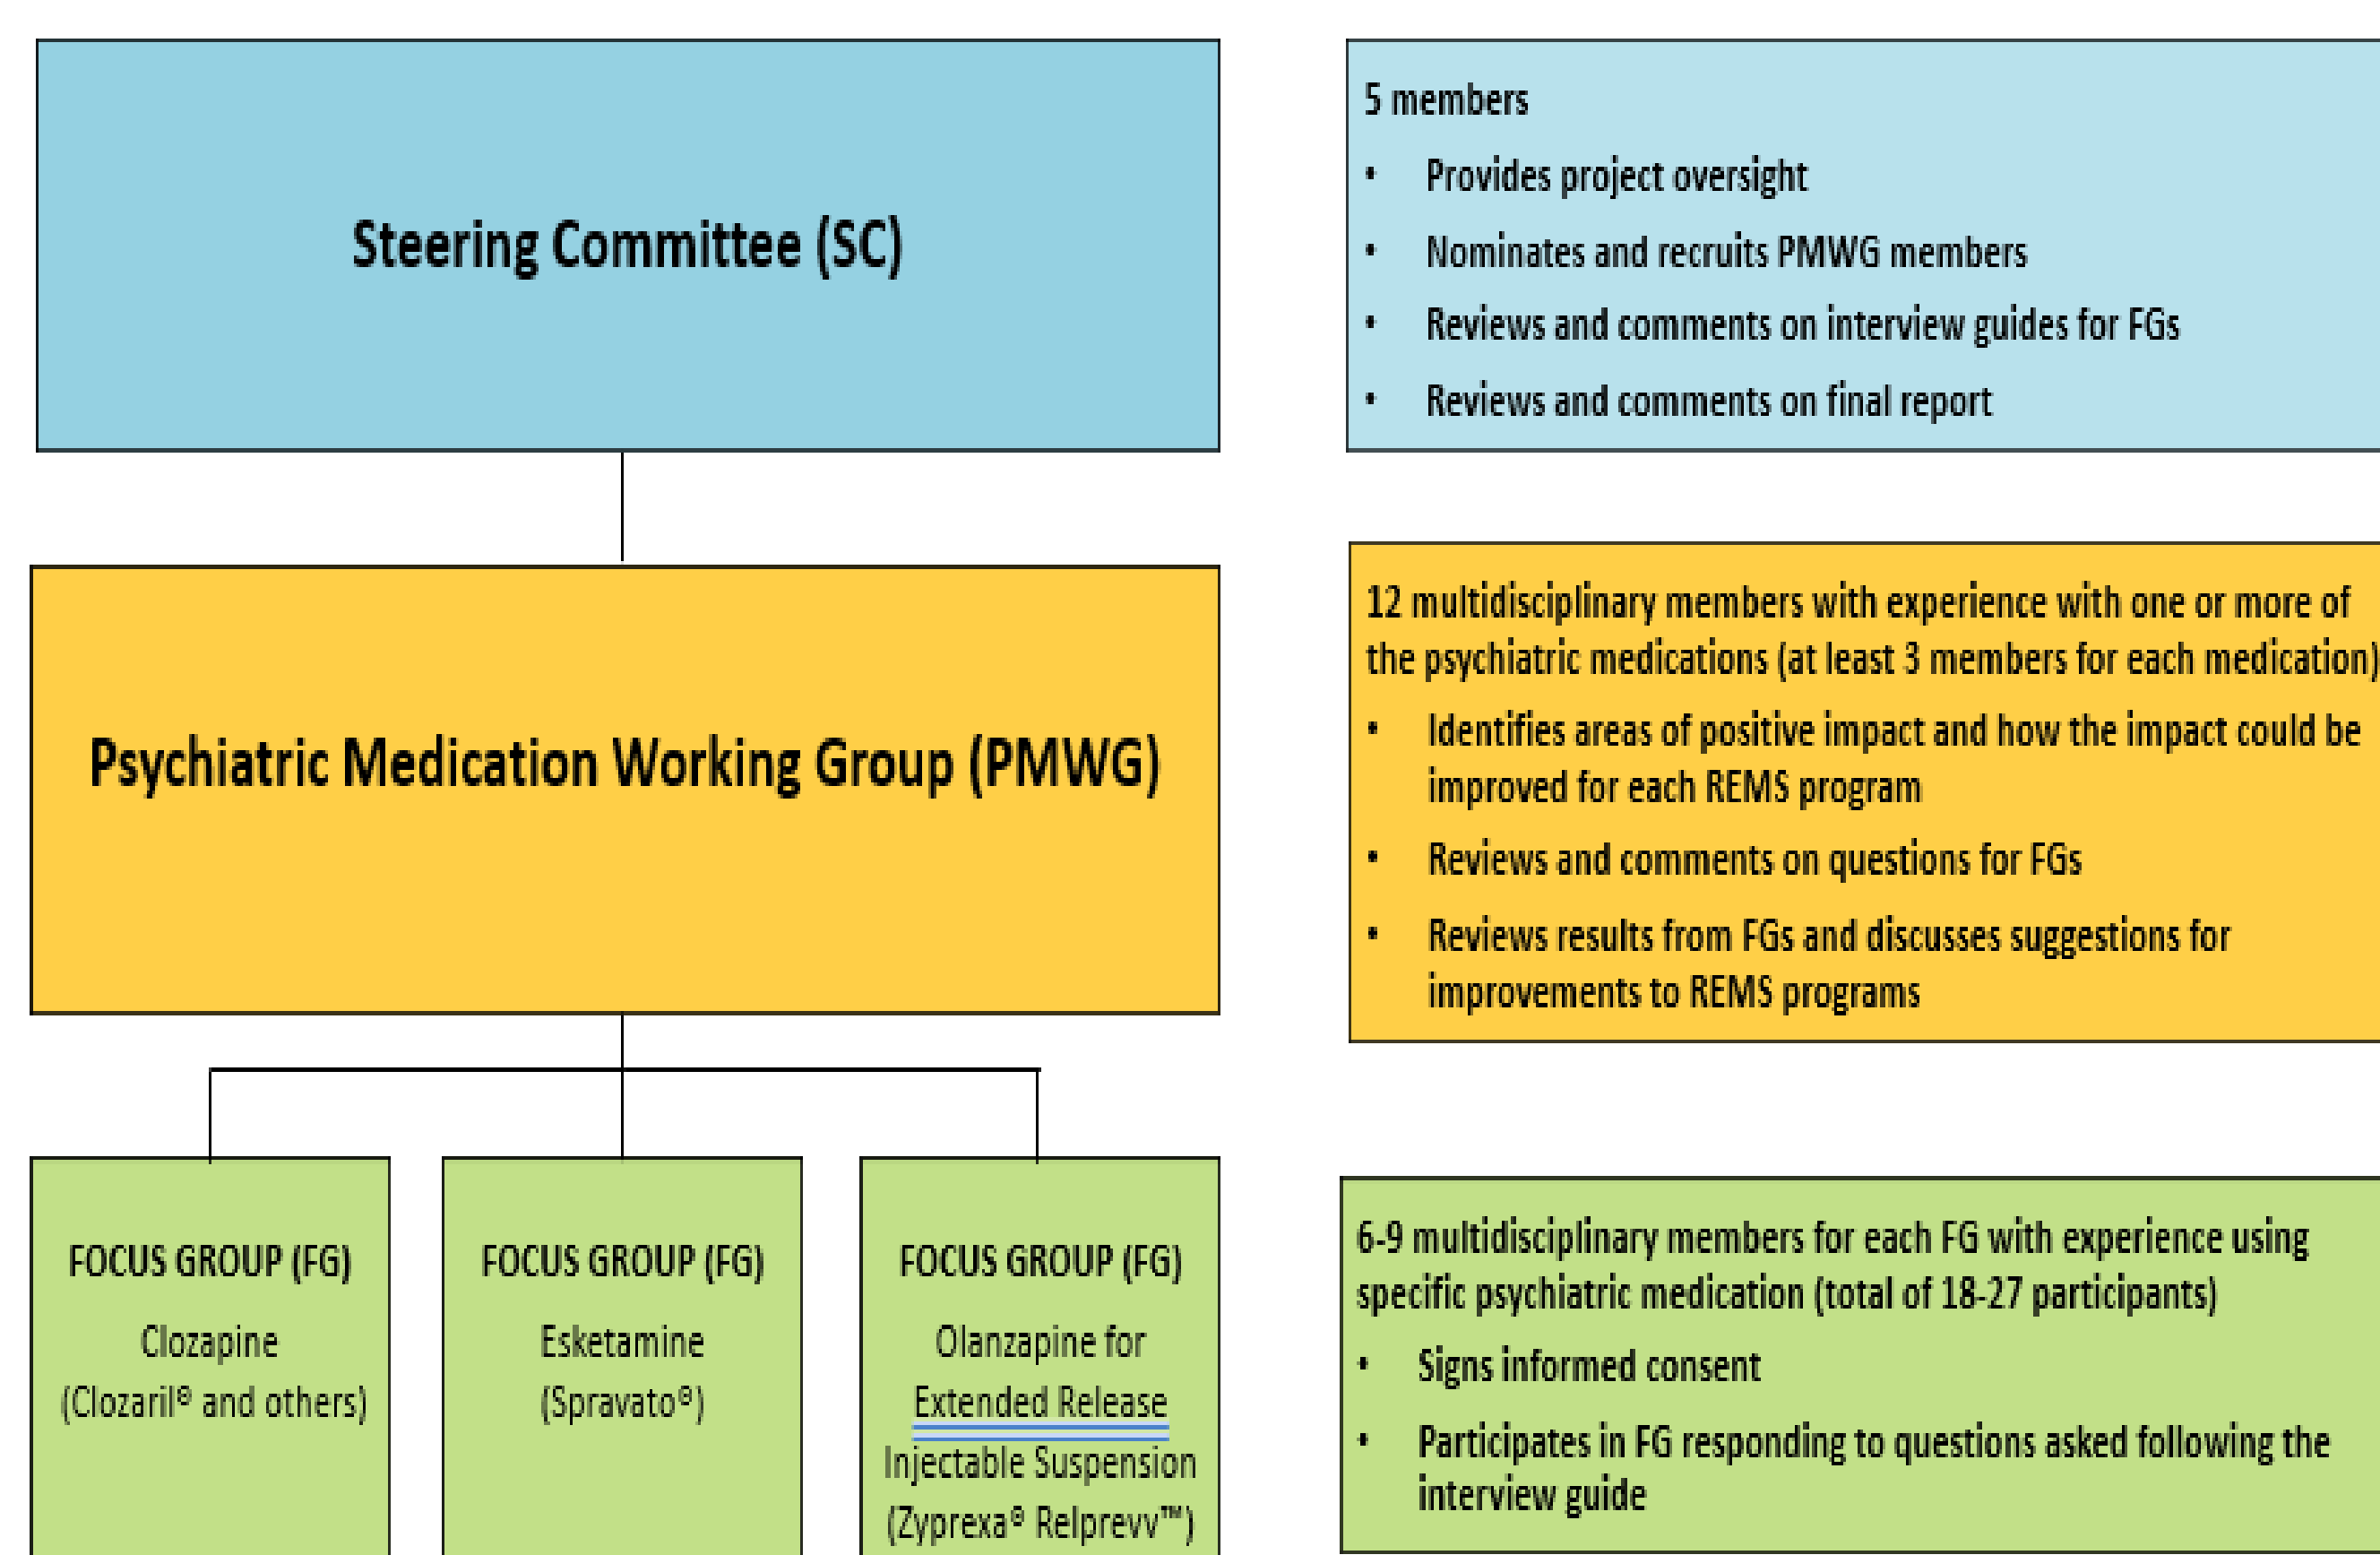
Steering Committee (SC)

5 members

• Provides project oversight
• Nominates and recruits PMWG members
• Reviews and comments on interview guides for FGs
• Reviews and comments on final report

Psychiatric Medication Working Group (PMWG)

12 multidisciplinary members with experience with one or more of the psychiatric medications (at least 3 members for each medication)

• Identifies areas of positive impact and how the impact could be improved for each REMS program
• Reviews and comments on questions for FGs
• Reviews results from FGs and discusses suggestions for improvements to REMS programs

FOCUS GROUP (FG)
Clozapine
(Clozaril® and others)

FOCUS GROUP (FG)
Esketamine
(Spravato®)

FOCUS GROUP (FG)
Olanzapine for Extended Release Injectable Suspension (Zyprexa® Relprevv™)

6-9 multidisciplinary members for each FG with experience using specific psychiatric medication (total of 18-27 participants)

• Signs informed consent
• Participates in FG responding to questions asked following the interview guide